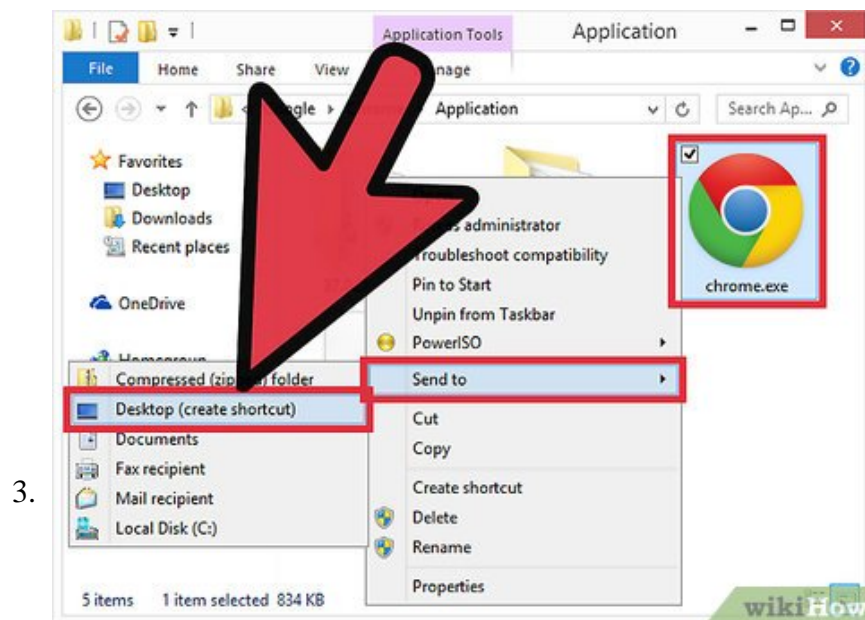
Application Tools

Application

File Home Share View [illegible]anage

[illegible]gle › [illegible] › Application

Search Ap...

Favorites
Desktop
Downloads
Recent places

OneDrive

Homegroup

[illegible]s administrator
Troubleshoot compatibility
Pin to Start
Unpin from Taskbar
PowerISO
Send to
Cut
Copy
Create shortcut
Delete
Rename
Properties

Compressed (zip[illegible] folder
Desktop (create shortcut)
Documents
Fax recipient
Mail recipient
Local Disk (C:)

chrome.exe

3.

5 items 1 item selected 834 KB

wikiHow